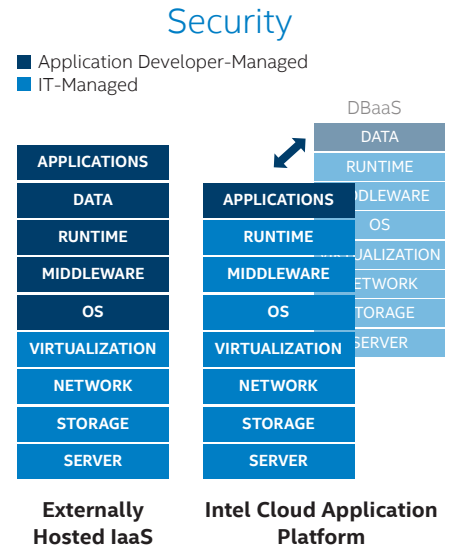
Security

Application Developer-Managed
IT-Managed

APPLICATIONS
DATA
RUNTIME
MIDDLEWARE
OS
VIRTUALIZATION
NETWORK
STORAGE
SERVER

Externally Hosted IaaS

APPLICATIONS
RUNTIME
MIDDLEWARE
OS
VIRTUALIZATION
NETWORK
STORAGE
SERVER

Intel Cloud Application Platform

DBaaS
DATA
RUNTIME
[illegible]DDLEWARE
OS
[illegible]UALIZATION
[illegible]ETWORK
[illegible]TORAGE
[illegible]SERVER